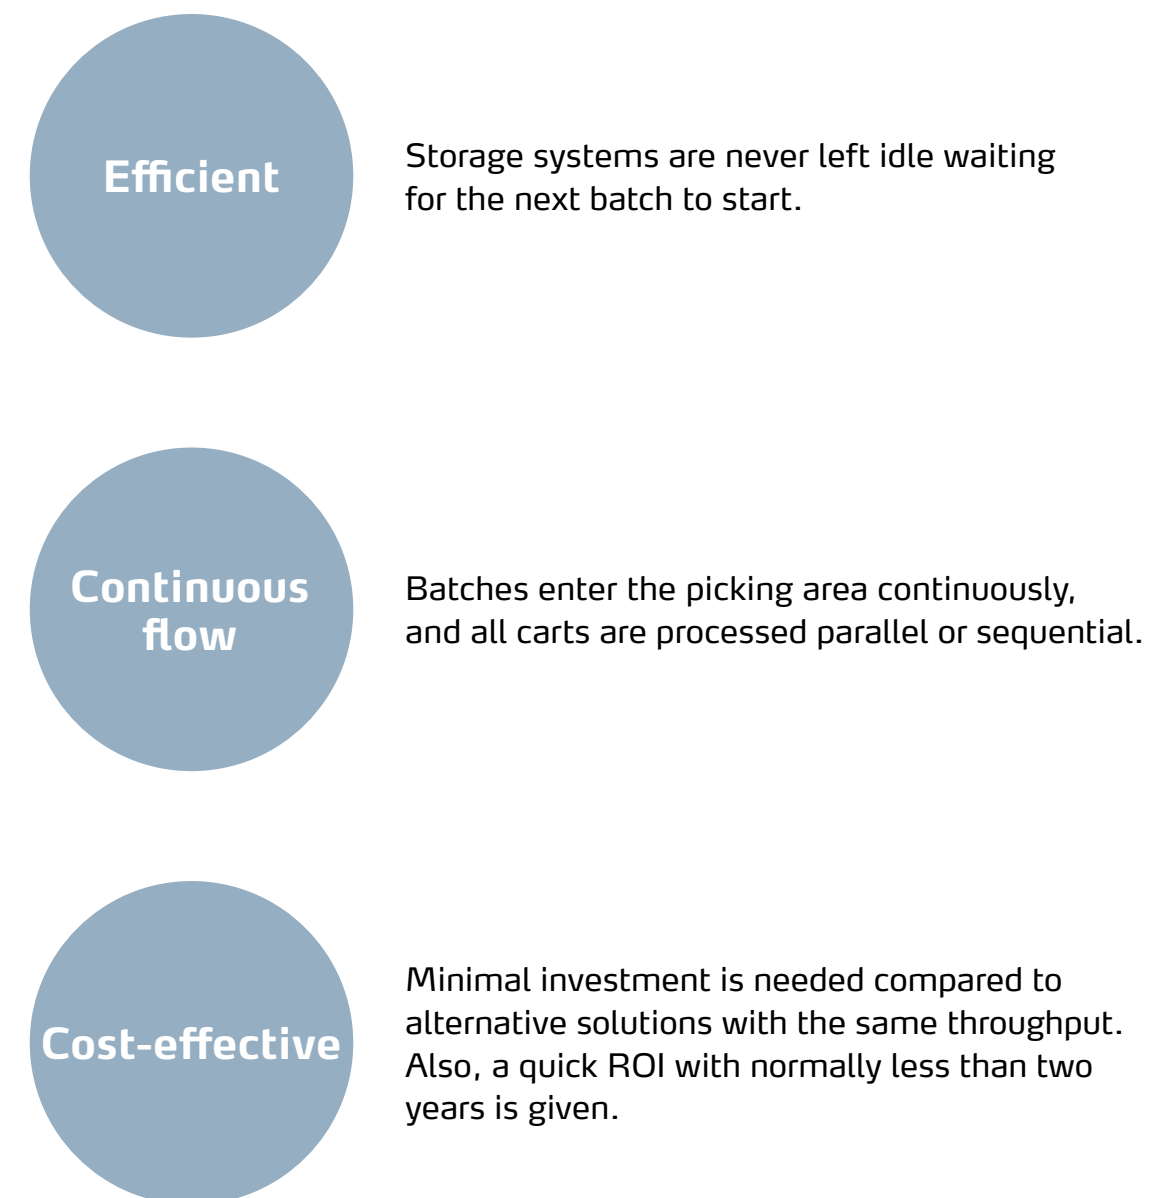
Efficient

Storage systems are never left idle waiting for the next batch to start.

Continuous flow

Batches enter the picking area continuously, and all carts are processed parallel or sequential.

Cost-effective

Minimal investment is needed compared to alternative solutions with the same throughput. Also, a quick ROI with normally less than two years is given.